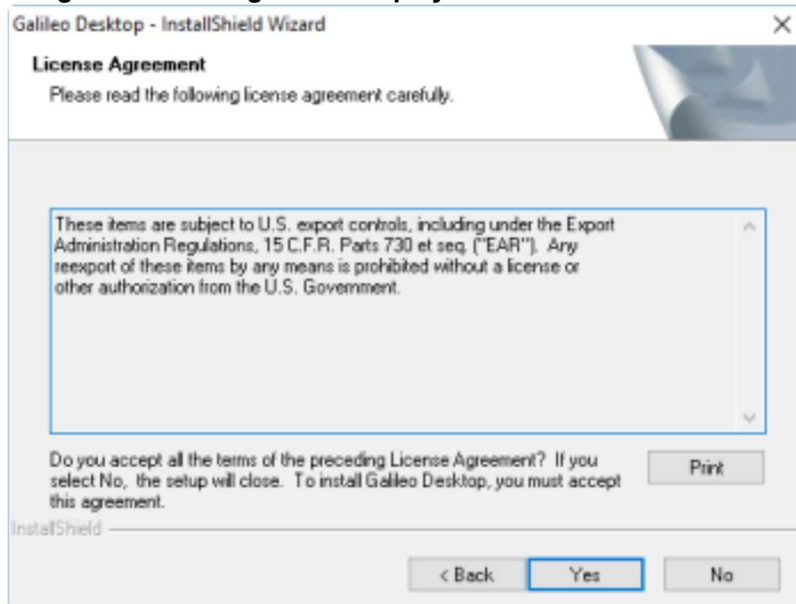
Galileo Desktop - InstallShield Wizard

×

License Agreement

Please read the following license agreement carefully.

These items are subject to U.S. export controls, including under the Export Administration Regulations, 15 C.F.R. Parts 730 et seq. ("EAR"). Any reexport of these items by any means is prohibited without a license or other authorization from the U.S. Government.

Do you accept all the terms of the preceding License Agreement? If you select No, the setup will close. To install Galileo Desktop, you must accept this agreement.

Print

InstallShield

< Back

Yes

No